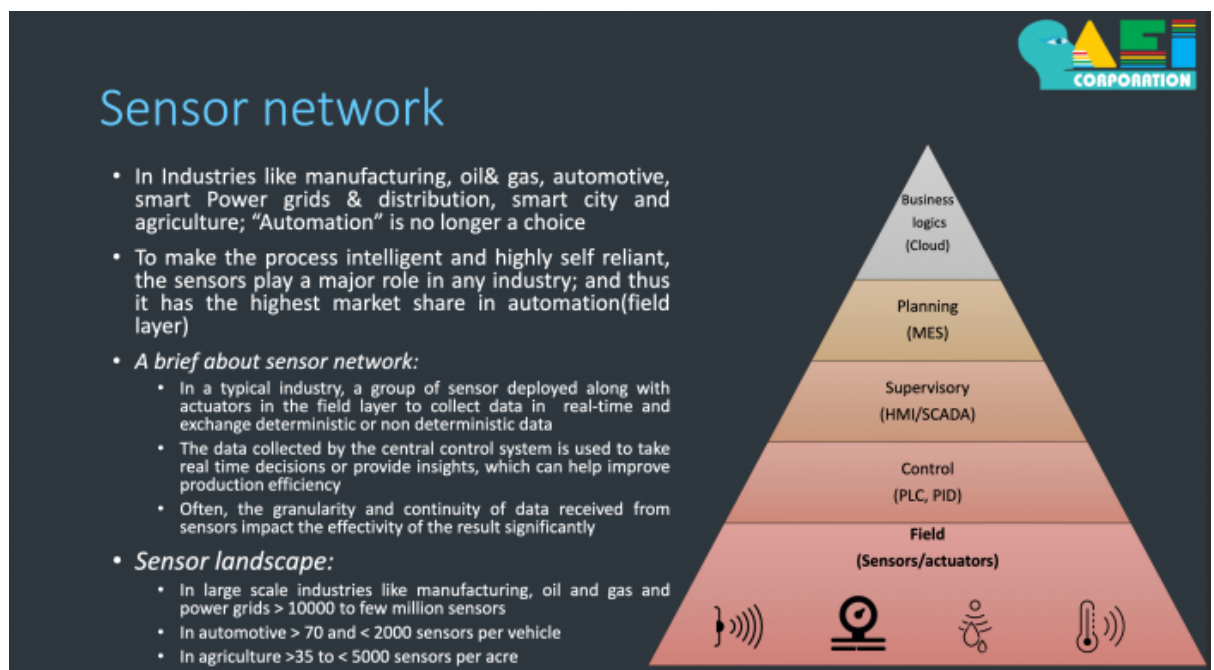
CORPORATION

Sensor network

• In Industries like manufacturing, oil& gas, automotive, smart Power grids & distribution, smart city and agriculture; "Automation" is no longer a choice

• To make the process intelligent and highly self reliant, the sensors play a major role in any industry; and thus it has the highest market share in automation(field layer)

• A brief about sensor network:
  • In a typical industry, a group of sensor deployed along with actuators in the field layer to collect data in real-time and exchange deterministic or non deterministic data
  • The data collected by the central control system is used to take real time decisions or provide insights, which can help improve production efficiency
  • Often, the granularity and continuity of data received from sensors impact the effectivity of the result significantly

• Sensor landscape:
  • In large scale industries like manufacturing, oil and gas and power grids > 10000 to few million sensors
  • In automotive > 70 and < 2000 sensors per vehicle
  • In agriculture >35 to < 5000 sensors per acre

Business logics (Cloud)

Planning (MES)

Supervisory (HMI/SCADA)

Control (PLC, PID)

Field (Sensors/actuators)